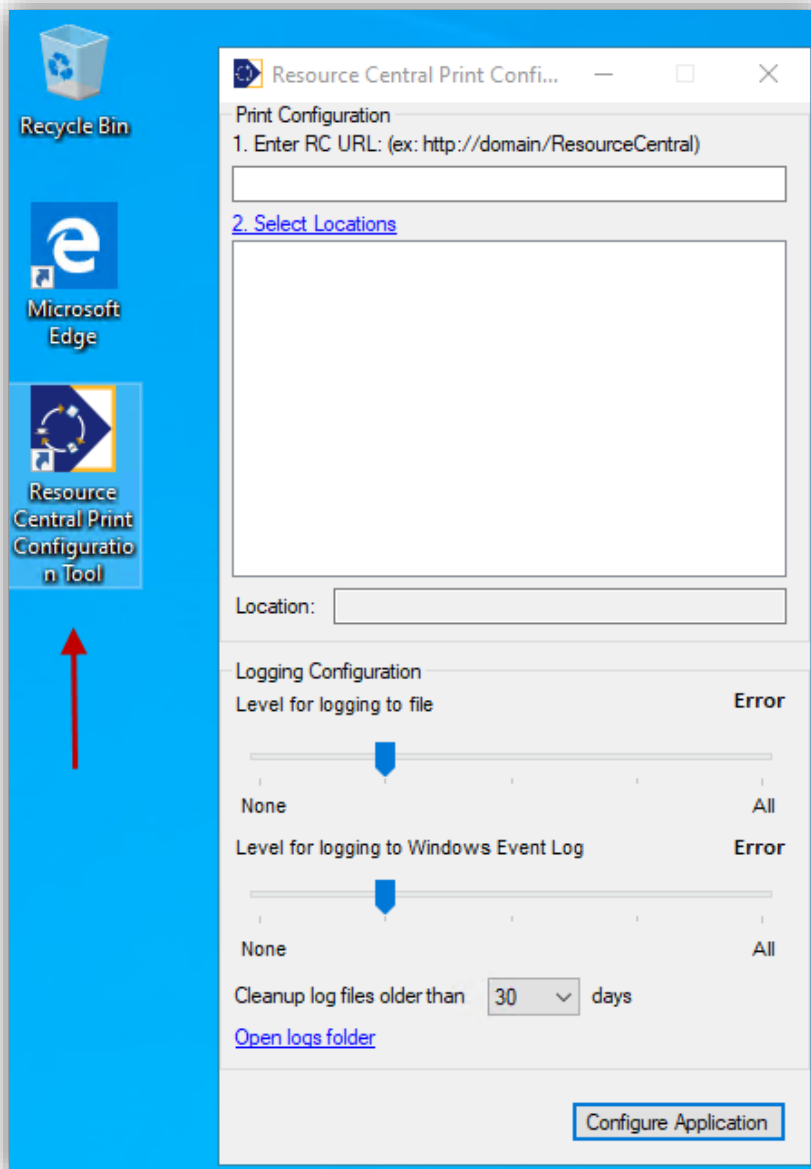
Recycle Bin

Microsoft Edge

Resource Central Print Configuratio n Tool

Resource Central Print Confi...

Print Configuration

1. Enter RC URL: (ex: http://domain/ResourceCentral)

2. Select Locations

Location:

Logging Configuration

Level for logging to file

Error

None

All

Level for logging to Windows Event Log

Error

None

All

Cleanup log files older than 30 days

Open logs folder

Configure Application